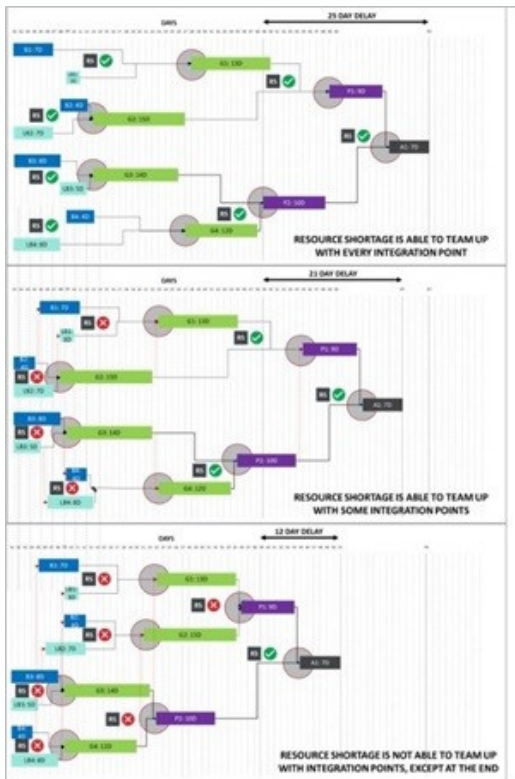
DAYS

25 DAY DELAY

R1: 70

RS

LR1: 30

G1: 130

RS

P1: 90

RS

R2: 40

G2: 150

LR2: 70

RS

A1: 70

R3: 80

RS

LR3: 50

G3: 140

RS

R4: 40

RS

P2: 100

G4: 120

LR4: 80

RESOURCE SHORTAGE IS ABLE TO TEAM UP WITH EVERY INTEGRATION POINT

DAYS

21 DAY DELAY

R1: 70

RS

LR1: 30

G1: 130

RS

P1: 90

RS

G2: 150

LR2: 70

RS

A1: 70

R3: 80

RS

LR3: 50

G3: 140

RS

P2: 100

G4: 120

LR4: 80

RESOURCE SHORTAGE IS ABLE TO TEAM UP WITH SOME INTEGRATION POINTS

DAYS

12 DAY DELAY

R1: 70

RS

LR1: 30

G1: 130

RS

P1: 90

RS

G2: 150

LR2: 70

RS

A1: 70

R3: 80

RS

LR3: 50

G3: 140

RS

P2: 100

RS

G4: 120

LR4: 80

RESOURCE SHORTAGE IS NOT ABLE TO TEAM UP WITH INTEGRATION POINTS, EXCEPT AT THE END